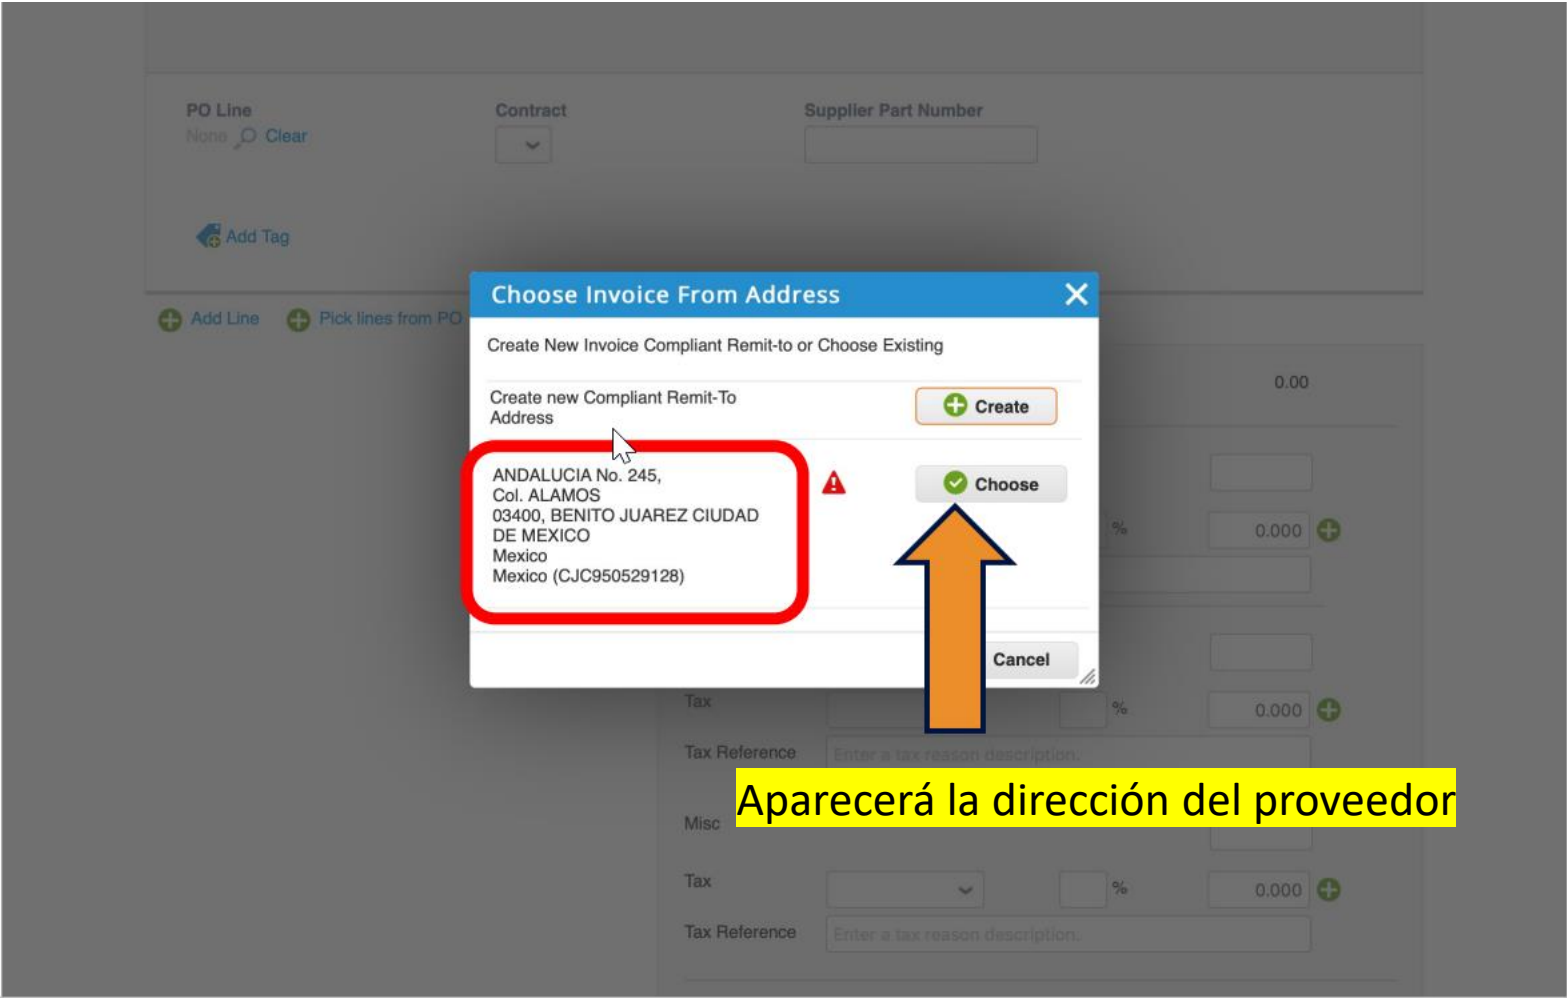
PO Line
None Clear

Contract

Supplier Part Number

Add Tag

Add Line

Pick lines from PO

Choose Invoice From Address

Create New Invoice Compliant Remit-to or Choose Existing

Create new Compliant Remit-To Address

Create

ANDALUCIA No. 245,
Col. ALAMOS
03400, BENITO JUAREZ CIUDAD DE MEXICO
Mexico
Mexico (CJC950529128)

Choose

Cancel

0.00

%

0.000

Tax

%

0.000

Tax Reference

Enter a tax reason description.

Aparecerá la dirección del proveedor

Misc

Tax

%

0.000

Tax Reference

Enter a tax reason description.